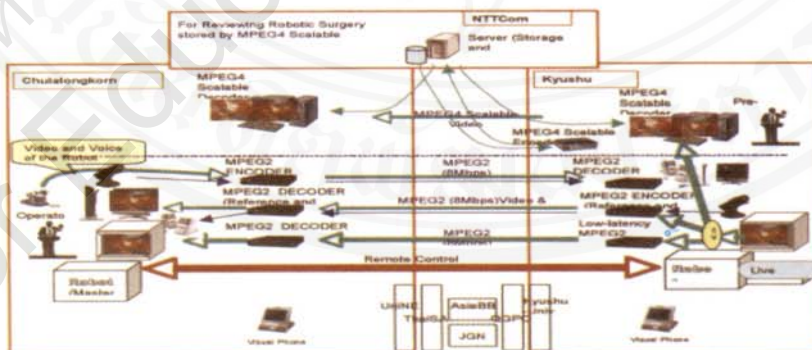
For Reviewing Robotic Surgery stored by MPEG4 Scalable

NTTCom

Server (Storage and

Chulalongkorn

MPEG4 Scalable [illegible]

Kyushu

MPEG4 Scalable Decoder

Pre-

MPEG4 Scalable Video

MPEG4 Scalable Enc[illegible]

Video and Voice of the Robot

MPEG2 ENCODER

MPEG2 (8Mbps)

MPEG2 DECODER

MPEG2 DECODER (Reference and

MPEG2 (8Mbps)Video &

MPEG2 ENCODER (Reference and

Operato

MPEG2 DECODER

MPEG2 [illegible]

Low-latency MPEG2

Remote Control

Robot /Master

Robo

Live

UniNet

ThaiSA

AsiaBB

JGN

QGPO

Kyushu Univ

Visual Phone

Visual Phone